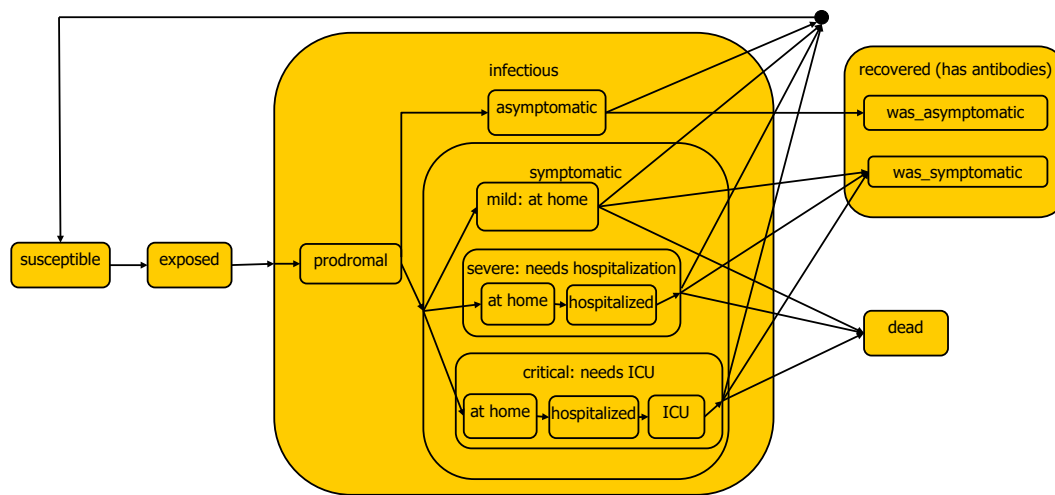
infectious

asymptomatic

recovered (has antibodies)

was_asymptomatic

was_symptomatic

symptomatic

mild: at home

susceptible

exposed

prodromal

severe: needs hospitalization

at home

hospitalized

dead

critical: needs ICU

at home

hospitalized

ICU